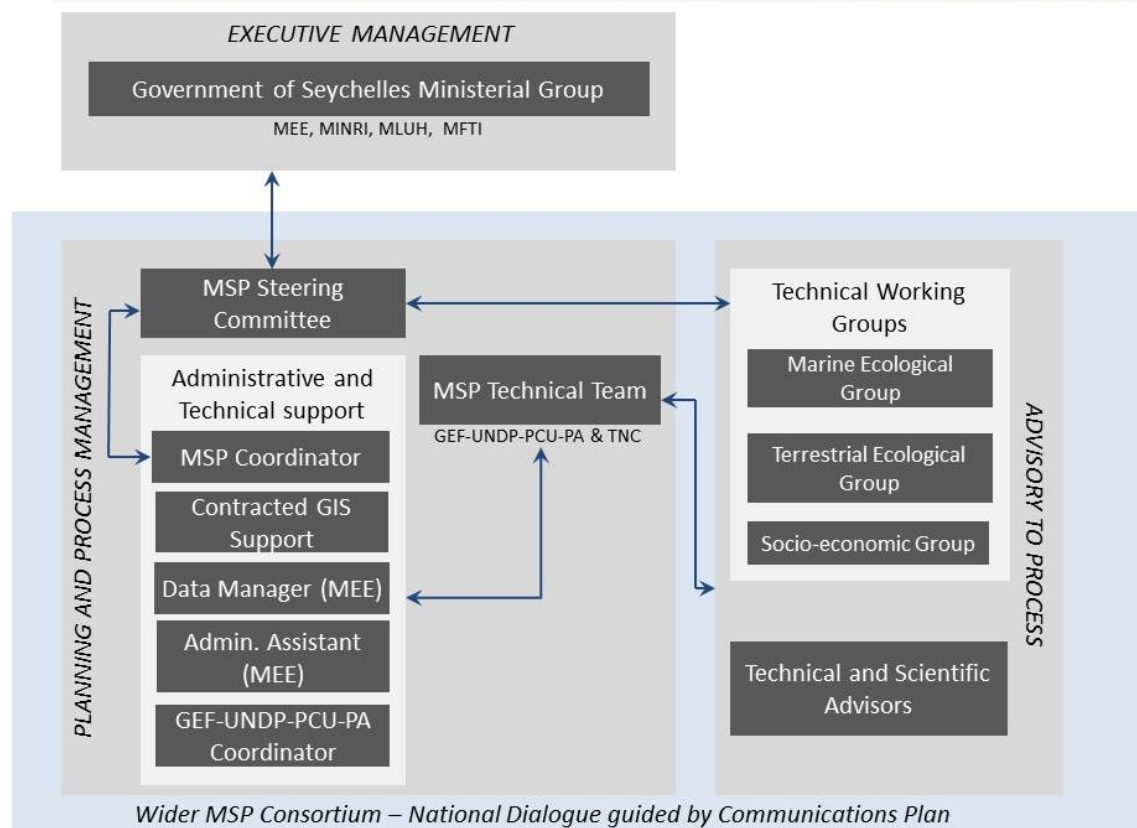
EXECUTIVE MANAGEMENT

Government of Seychelles Ministerial Group

MEE, MINRI, MLUH, MFTI

PLANNING AND PROCESS MANAGEMENT

MSP Steering Committee

Administrative and Technical support

MSP Coordinator

Contracted GIS Support

Data Manager (MEE)

Admin. Assistant (MEE)

GEF-UNDP-PCU-PA Coordinator

MSP Technical Team

GEF-UNDP-PCU-PA & TNC

Technical Working Groups

Marine Ecological Group

Terrestrial Ecological Group

Socio-economic Group

Technical and Scientific Advisors

ADVISORY TO PROCESS

Wider MSP Consortium – National Dialogue guided by Communications Plan